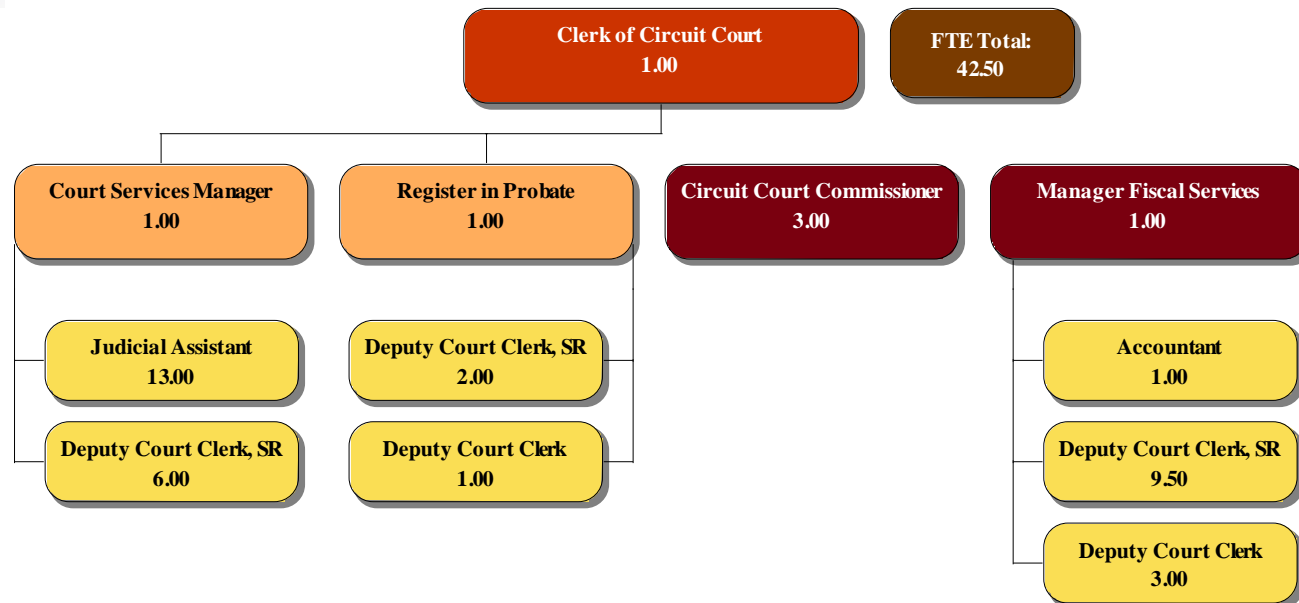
Clerk of Circuit Court
1.00

FTE Total:
42.50

Court Services Manager
1.00

Register in Probate
1.00

Circuit Court Commissioner
3.00

Manager Fiscal Services
1.00

Judicial Assistant
13.00

Deputy Court Clerk, SR
6.00

Deputy Court Clerk, SR
2.00

Deputy Court Clerk
1.00

Accountant
1.00

Deputy Court Clerk, SR
9.50

Deputy Court Clerk
3.00